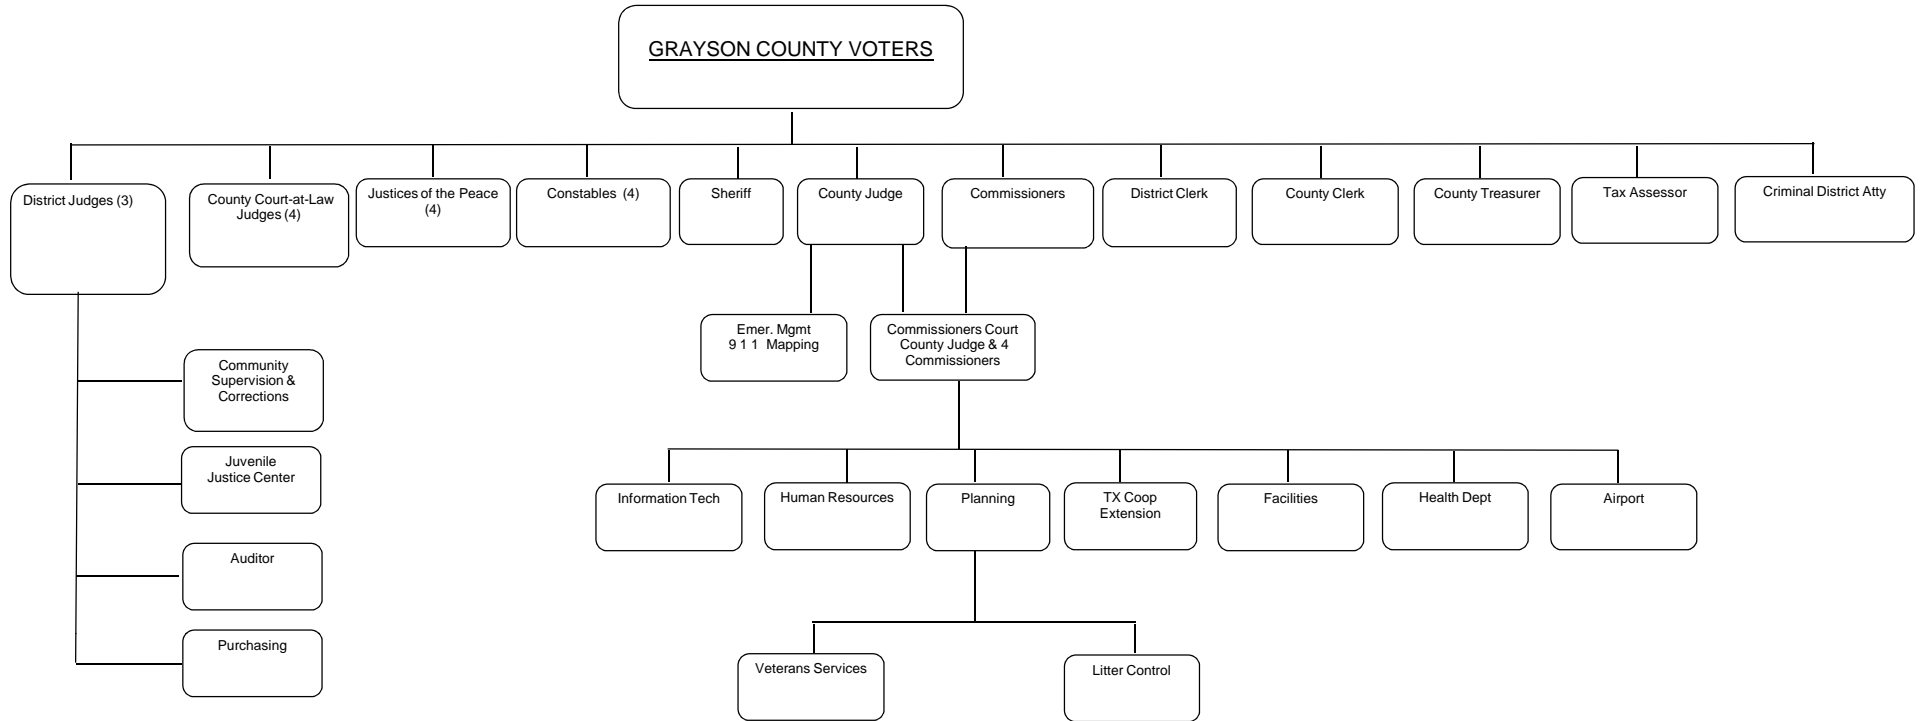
GRAYSON COUNTY VOTERS

District Judges (3)

County Court-at-Law Judges (4)

Justices of the Peace (4)

Constables (4)

Sheriff

County Judge

Commissioners

District Clerk

County Clerk

County Treasurer

Tax Assessor

Criminal District Atty

Emer. Mgmt 9 1 1 Mapping

Commissioners Court County Judge & 4 Commissioners

Community Supervision & Corrections

Juvenile Justice Center

Auditor

Purchasing

Information Tech

Human Resources

Planning

TX Coop Extension

Facilities

Health Dept

Airport

Veterans Services

Litter Control